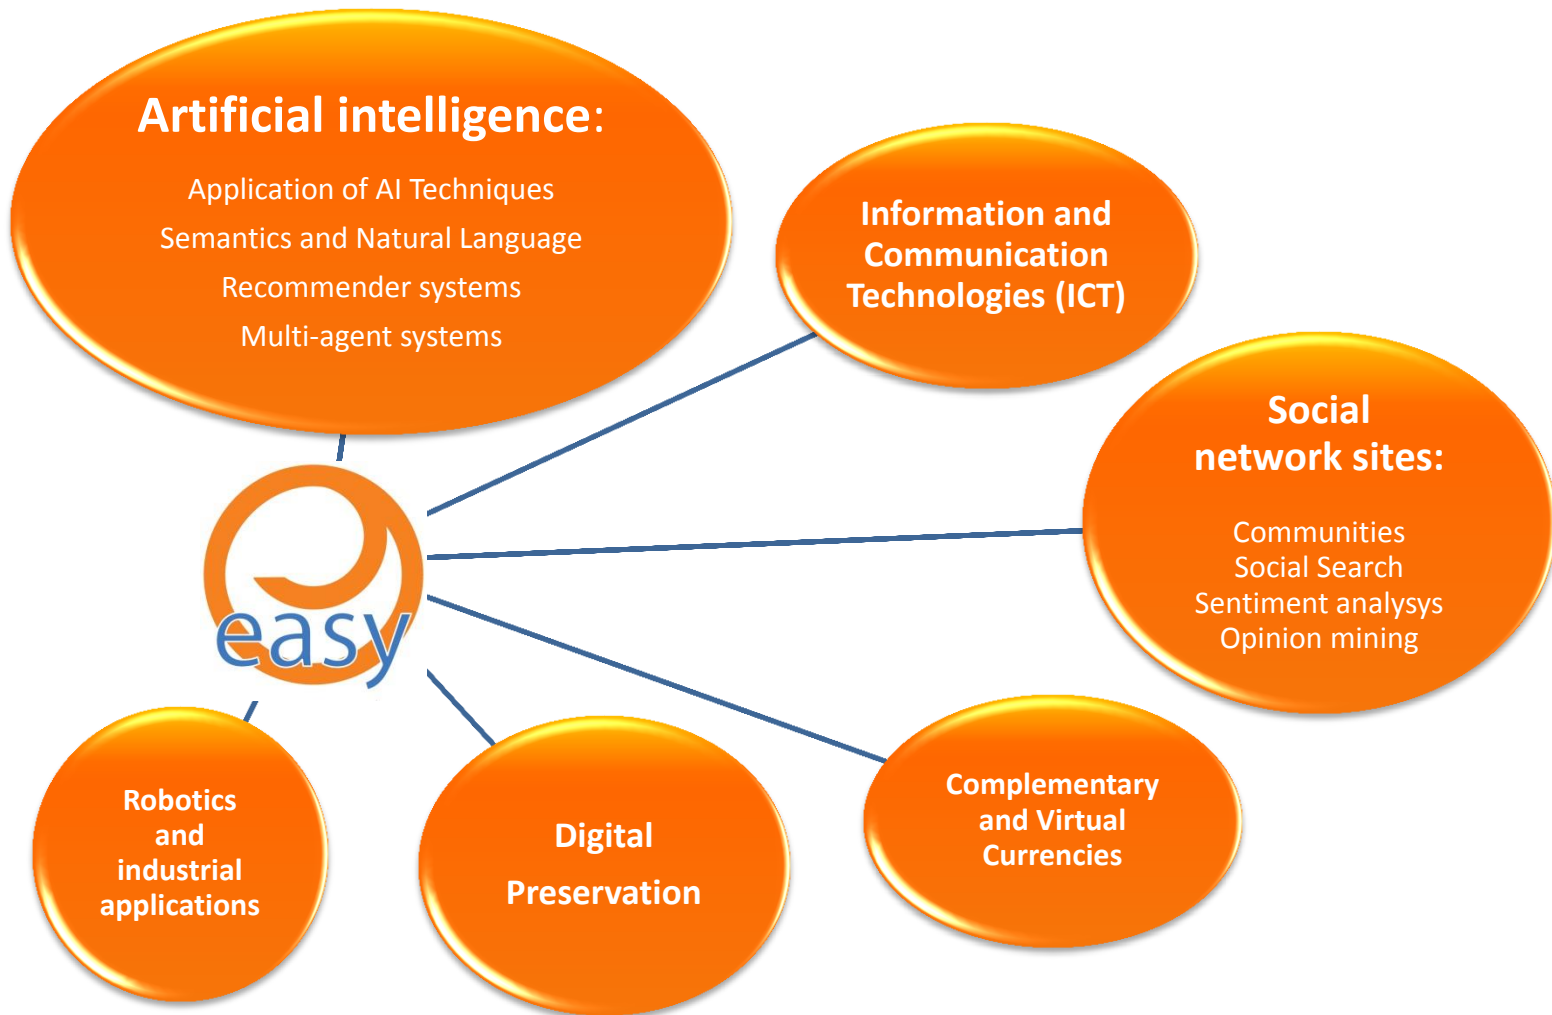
Artificial intelligence:

Application of AI Techniques
Semantics and Natural Language
Recommender systems
Multi-agent systems

Information and Communication Technologies (ICT)

Social network sites:

Communities
Social Search
Sentiment analysys
Opinion mining

easy

Robotics and industrial applications

Digital Preservation

Complementary and Virtual Currencies